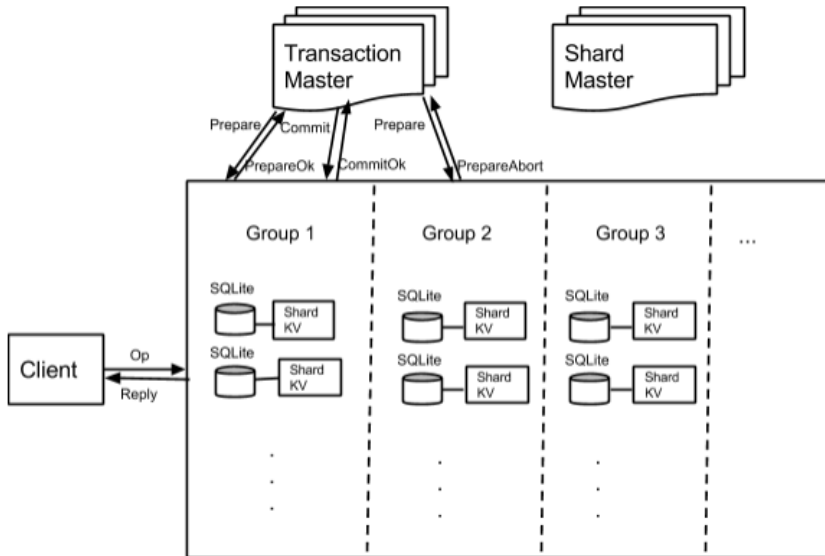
Transaction Master

Shard Master

Prepare

Commit

PrepareOk

CommitOk

Prepare

PrepareAbort

Group 1

Group 2

Group 3

...

SQLite

Shard KV

SQLite

Shard KV

SQLite

Shard KV

SQLite

Shard KV

SQLite

Shard KV

SQLite

Shard KV

Client

Op

Reply

.
.
.

.
.
.

.
.
.